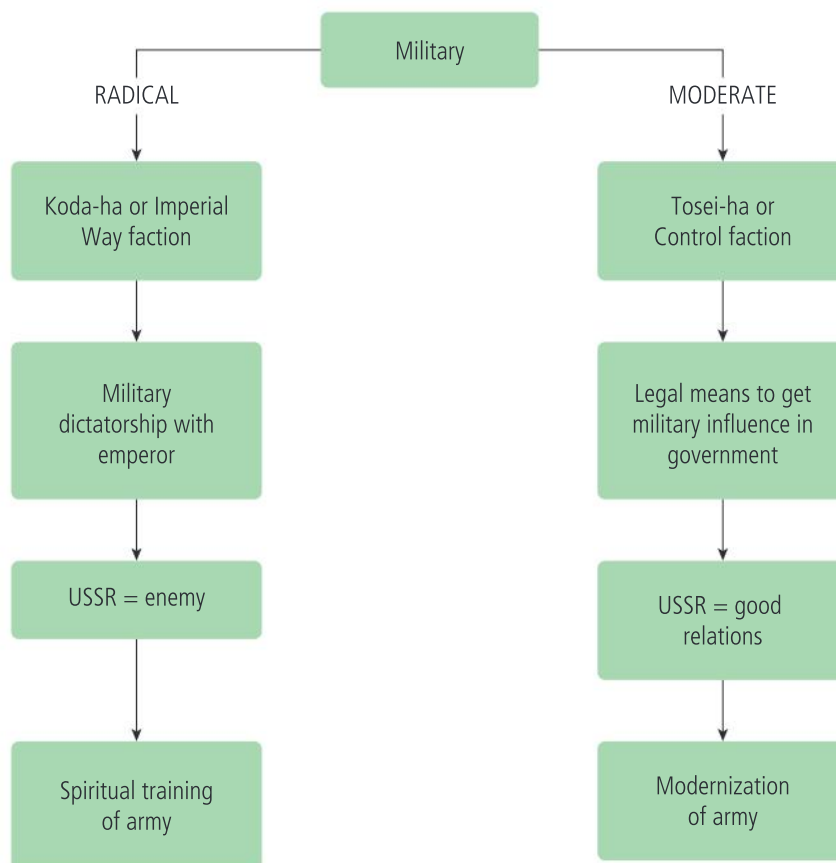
Military

RADICAL

MODERATE

Koda-ha or Imperial Way faction

Military dictatorship with emperor

USSR = enemy

Spiritual training of army

Tosei-ha or Control faction

Legal means to get military influence in government

USSR = good relations

Modernization of army